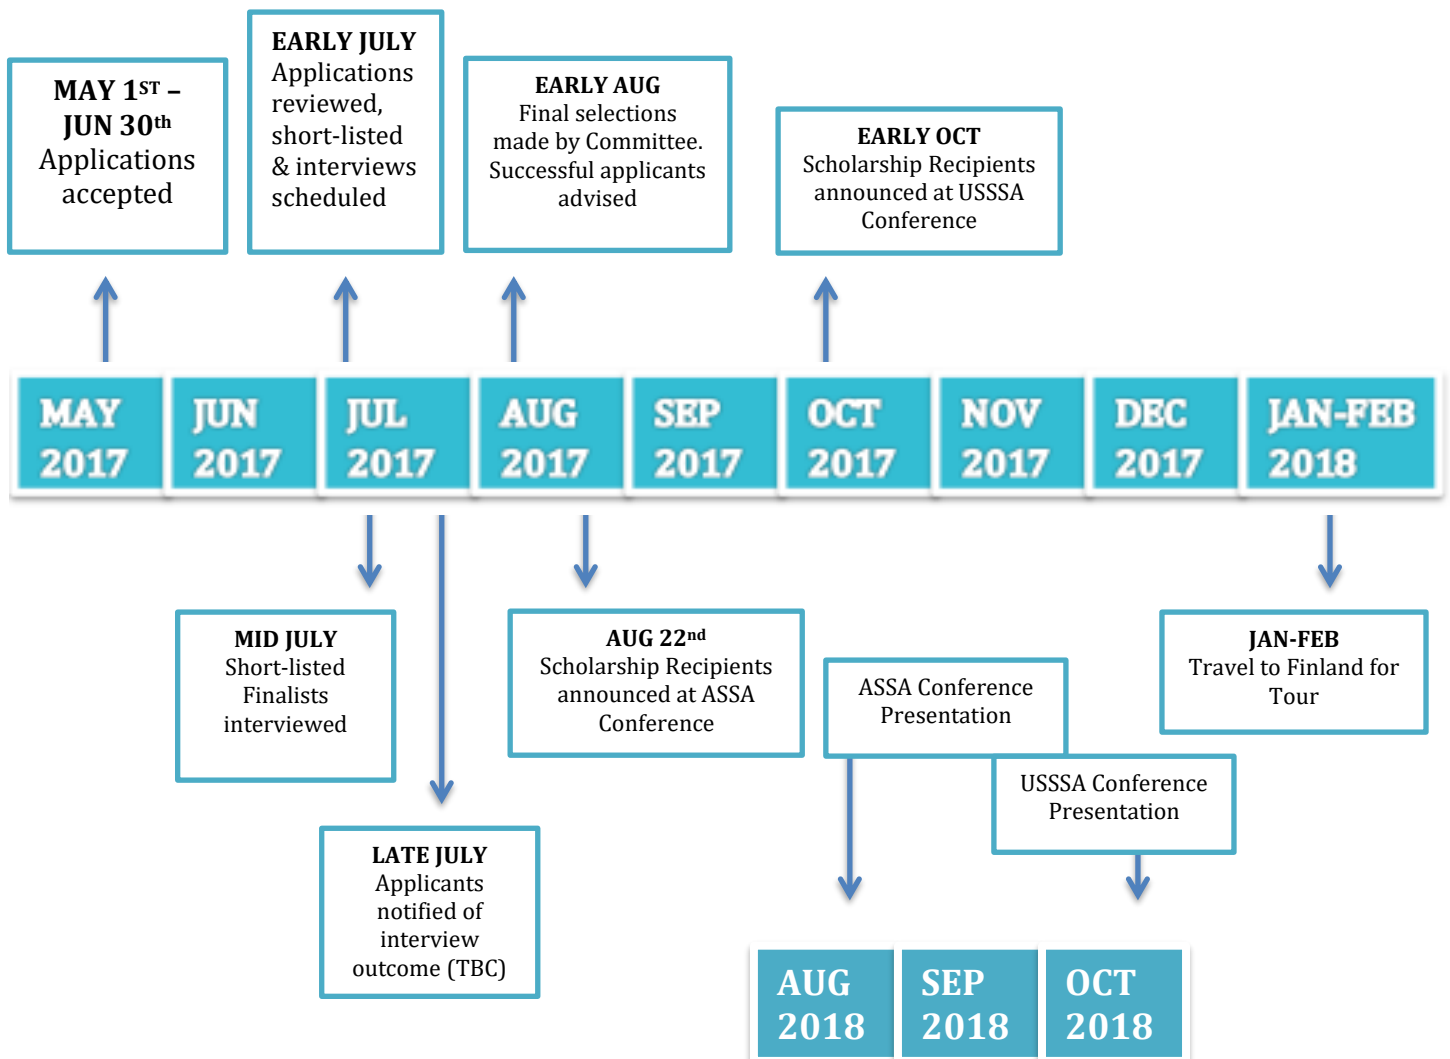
MAY $1^{ST}$ – JUN $30^{th}$
Applications accepted

EARLY JULY
Applications reviewed, short-listed & interviews scheduled

EARLY AUG
Final selections made by Committee. Successful applicants advised

EARLY OCT
Scholarship Recipients announced at USSSA Conference

MAY 2017

JUN 2017

JUL 2017

AUG 2017

SEP 2017

OCT 2017

NOV 2017

DEC 2017

JAN-FEB 2018

MID JULY
Short-listed Finalists interviewed

LATE JULY
Applicants notified of interview outcome (TBC)

AUG $22^{nd}$
Scholarship Recipients announced at ASSA Conference

ASSA Conference Presentation

USSSA Conference Presentation

JAN-FEB
Travel to Finland for Tour

AUG 2018

SEP 2018

OCT 2018